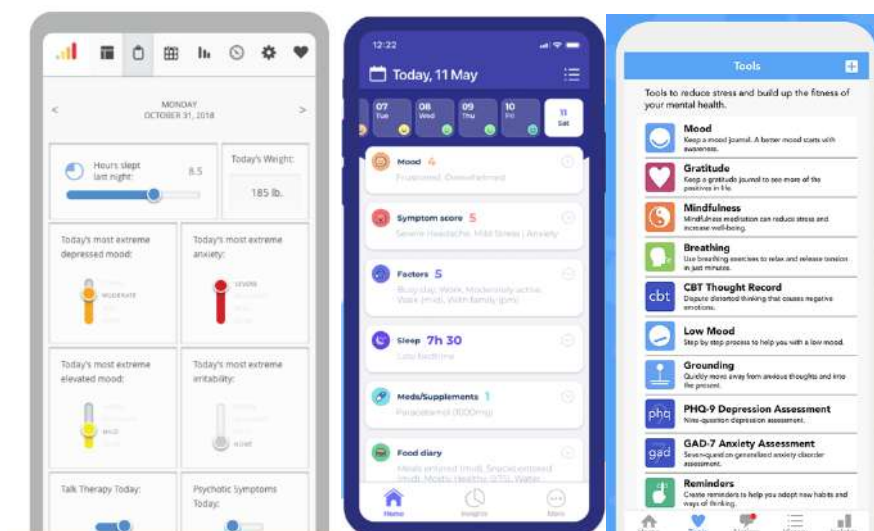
MONDAY
OCTOBER 31, 2018

Hours slept last night: 8.5

Today's Weight: 185 lb.

Today's most extreme depressed mood:
MODERATE

Today's most extreme anxiety:
SEVERE

Today's most extreme elevated mood:
MILD

Today's most extreme irritability:
NONE

Talk Therapy Today:

Psychotic Symptoms Today:

12:22

Today, 11 May

07 Tue
08 Wed
09 Thu
10 Fri
11 Sat

Mood 4
Frustrated, Overwhelmed

Symptom score 5
Severe Headache, Mild Stress, Anxiety

Factors 5
Busy day, Work, Moderately active, Walk (midi), With family (pm)

Sleep 7h 30
Late bedtime

Meds/Supplements 1
Paracetamol (1000mg)

Food diary
Meals entered (midi), Snacks entered (midi), Mostly healthy, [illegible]

Home
Insights
More

Tools

Tools to reduce stress and build up the fitness of your mental health.

Mood
Keep a mood journal. A better mood starts with awareness.

Gratitude
Keep a gratitude journal to see more of the positives in life.

Mindfulness
Mindfulness meditation can reduce stress and increase well-being.

Breathing
Use breathing exercises to relax and release tension in just minutes.

cbt
CBT Thought Record
Dispute distorted thinking that causes negative emotions.

Low Mood
Step by step process to help you with a low mood.

Grounding
Quickly move away from anxious thoughts and into the present.

phq
PHQ-9 Depression Assessment
Nine-question depression assessment.

gad
GAD-7 Anxiety Assessment
Seven-question generalized anxiety disorder assessment.

Reminders
Create reminders to help you adopt new habits and ways of thinking.